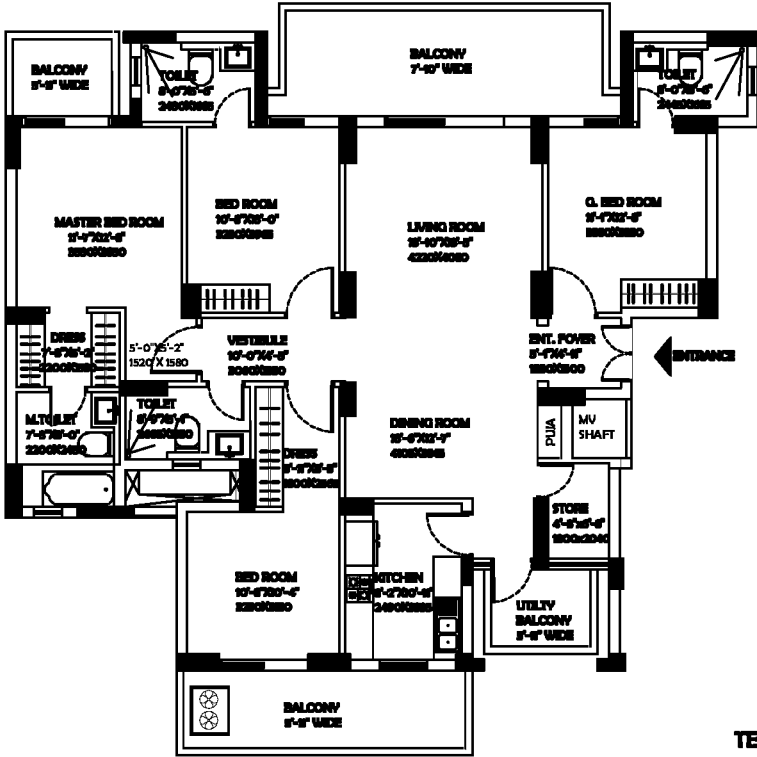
BALCONY
5'-0" WIDE

TOILET
8'-0"X5'-0"
2400X1525

BALCONY
7'-10" WIDE

TOILET
8'-0"X5'-0"
2440X1525

MASTER BED ROOM
11'-9"X12'-6"
3580X3810

BED ROOM
10'-6"X13'-0"
3200X3965

LIVING ROOM
13'-10"X13'-5"
4220X4090

G. BED ROOM
11'-1"X12'-6"
3380X3810

DRESS
7'-3"X5'-0"
2200X1525

5'-0"X5'-2"
1520 X 1580

VESTIBULE
10'-0"X4'-8"
3050X1420

ENT. FOYER
5'-11"X4'-11"
1800X1500

ENTRANCE

M.TOILET
7'-3"X8'-0"
2200X2440

TOILET
6'-3"X5'-6"
1900X1680

DRESS
5'-3"X5'-8"
1600X1725

DINING ROOM
13'-6"X12'-7"
4105X3845

PUJA

MV SHAFT

STORE
4'-5"X6'-8"
1350X2040

BED ROOM
10'-6"X10'-4"
3200X3150

KITCHEN
8'-2"X10'-8"
2490X3255

UTILITY BALCONY
3'-6" WIDE

BALCONY
5'-0" WIDE

TE